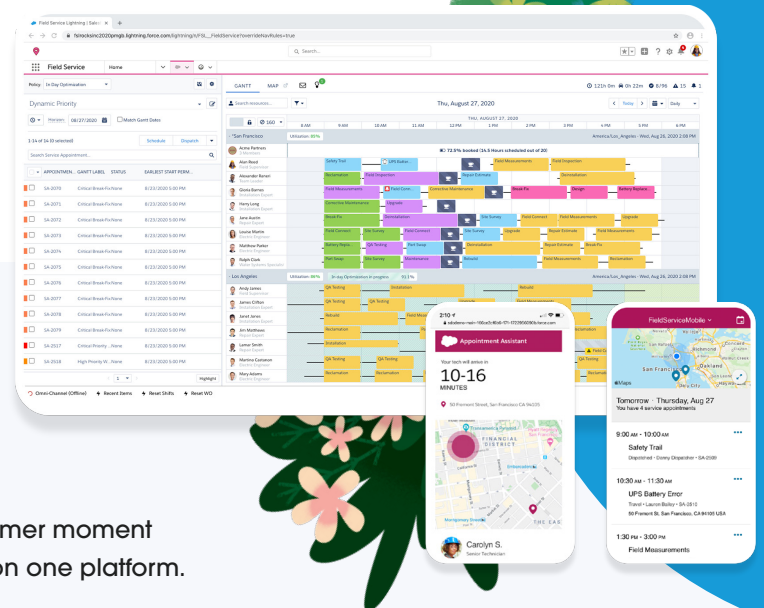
Field Service Lightning | Sales | +
fslrocksinc2020pmgb.lightning.force.com/lightning/n/FSL__FieldService?overrideNavRules=true

Search...

Field Service | Home

Policy: In Day Optimization

Dynamic Priority

Horizon: 08/27/2020 | Match Gantt Dates

1-14 of 14 (0 selected) | Schedule | Dispatch

Search Service Appointment...

| APPOINTMEN... | GANTT LABEL | STATUS | EARLIEST START PERM... |
|---|---|---|---|
| SA-2070 | Critical Break-Fix | None | 8/23/2020 5:00 PM |
| SA-2071 | Critical Break-Fix | None | 8/23/2020 5:00 PM |
| SA-2072 | Critical Break-Fix | None | 8/23/2020 5:00 PM |
| SA-2073 | Critical Break-Fix | None | 8/23/2020 5:00 PM |
| SA-2074 | Critical Break-Fix | None | 8/23/2020 5:00 PM |
| SA-2075 | Critical Break-Fix | None | 8/23/2020 5:00 PM |
| SA-2076 | Critical Break-Fix | None | 8/23/2020 5:00 PM |
| SA-2077 | Critical Break-Fix | None | 8/23/2020 5:00 PM |
| SA-2078 | Critical Break-Fix | None | 8/23/2020 5:00 PM |
| SA-2079 | Critical Break-Fix | None | 8/23/2020 5:00 PM |
| SA-2517 | Critical Break-Fix | None | 8/23/2020 5:00 PM |
| SA-2518 | High Priority M... | None | 8/23/2020 5:00 PM |

Highlight

Omni-Channel (Offline) | Recent Items | Reset Shifts | Reset WO

GANTT | MAP

12h 0m | 0h 22m | 8/96 | 15 | 1

Search resources...

Thu, August 27, 2020

Today | Daily

THU, AUGUST 27, 2020

8 AM | 9 AM | 10 AM | 11 AM | 12 PM | 1 PM | 2 PM | 3 PM | 4 PM | 5 PM

San Francisco | Utilization: 85% | America/Los_Angeles - Wed, Aug 26, 2020 2:08 PM

72.9% booked (14.5 Hours scheduled out of 20)

Anna Perrone
Alan Reed
Alexander Reneri
Gloria Ramos
Harry Long
Jana Austin
Louise Martin
Matthew Parker
Ralph Cook

Safety Trail | UPS Batter... | Field Measurements | Field Inspection
Reclamation | Field Inspection | Bayout Corridor | Reclamation
Field Measurements | Field Com... | Corrective Maintenance | Break Fix | Design | Battery Replace...
Corrective Maintenance | Upgrade | Bayout Corridor
Break Fix | Reclamation | Site Survey | Field Connect | Field Measurements | Upgrade
Site Survey | Field Connect | Site Survey | Upgrade | Bayout Estimate | Field Measurements
Battery Replac... | QA Testing | Port Swap | Demolition | Bayout Estimate | Break Fix
Port Swap | QA Testing | Rebuild | Field Measurements | Reclamation

Los Angeles | Utilization: 46% | In-day Optimization in progress | 92.1% | America/Los_Angeles - Wed, Aug 26, 2020 2:08 PM

Andy James
James Clifton
Janet Jones
Jim Matthews
Lamar Smith
Martina Costanzo
Mary Adams

QA Testing | Installation | Rebuild
QA Testing | QA Testing | Field Measurements
Rebuild | Installation
Reclamation | Installation
Installation
QA Testing | QA Testing | Reclamation
Reclamation | Reclamation | Reclamation | Site Survey

2:10
sdodemo-main-166ac3c40d8-171-17228506f306.force.com

Appointment Assistant

Your tech will arrive in

10-16
MINUTES

50 Fremont Street, San Francisco CA 94105

FINANCIAL DISTRICT

Carolyn S.
Senior Technician

FieldServiceMobile

San Francisco | Oakland | Daly City

Maps

Tomorrow · Thursday, Aug 27
You have 4 service appointments

9:00 AM - 10:00 AM
Safety Trail
Dispatched · Danny Dispatcher · SA-2509

10:30 AM - 11:30 AM
UPS Battery Error
Travel · Lauren Bailey · SA-2512
50 Fremont St, San Francisco, CA 94105 USA

1:30 PM - 3:00 PM
Field Measurements

mer moment
on one platform.